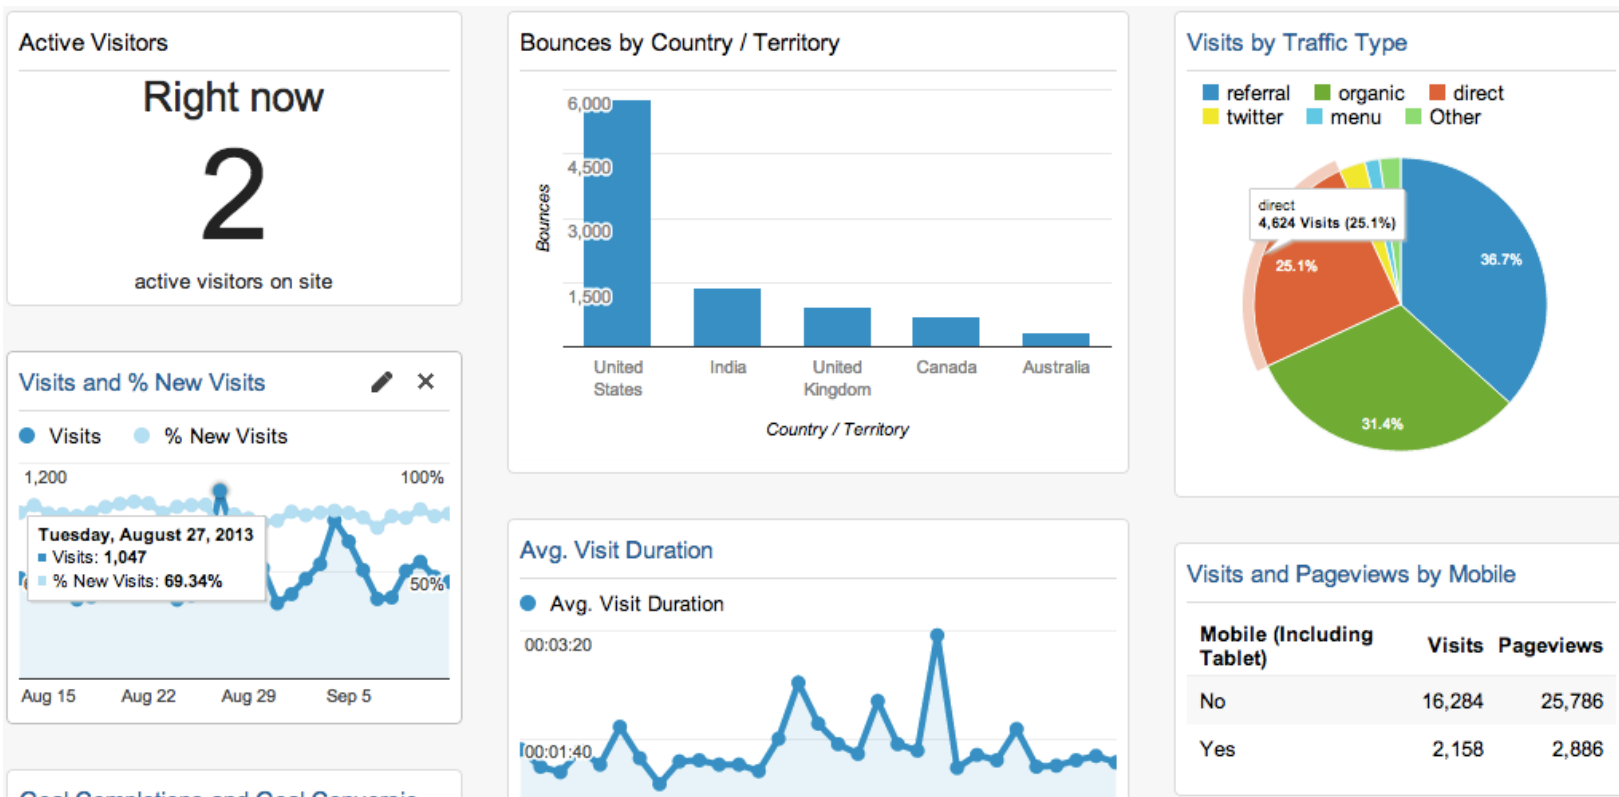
Active Visitors

Right now

2

active visitors on site

Visits and % New Visits

Visits % New Visits

1,200

100%

Tuesday, August 27, 2013
Visits: 1,047
% New Visits: 69.34%

50%

Aug 15 Aug 22 Aug 29 Sep 5

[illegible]

Bounces by Country / Territory

6,000
4,500
3,000
1,500

Bounces

United States India United Kingdom Canada Australia

Country / Territory

Avg. Visit Duration

Avg. Visit Duration

00:03:20

00:01:40

Visits by Traffic Type

referral organic direct
twitter menu Other

direct
4,624 Visits (25.1%)

25.1%

36.7%

31.4%

Visits and Pageviews by Mobile

| Mobile (Including Tablet) | Visits | Pageviews |
|---|---|---|
| No | 16,284 | 25,786 |
| Yes | 2,158 | 2,886 |